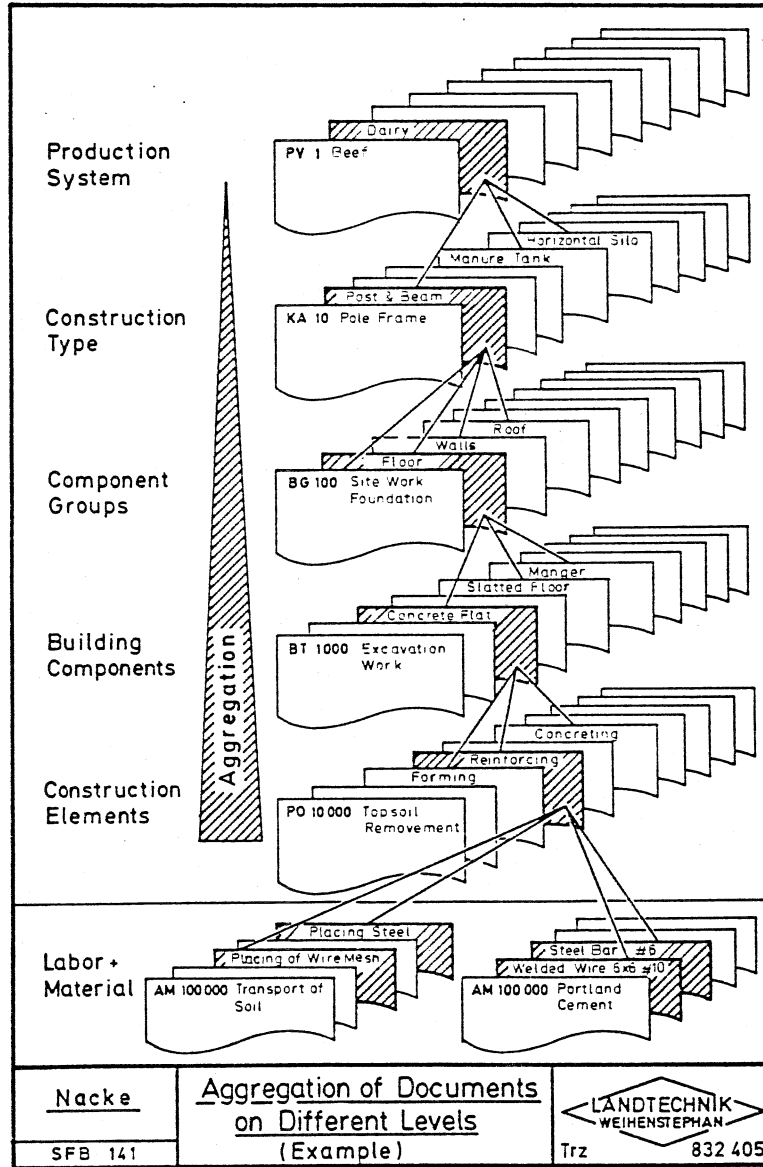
Production System

Dairy

PV 1 Beef

Horizontal Silo

Manure Tank

Post & Beam

Construction Type

KA 10 Pole Frame

Roof

Walls

Floor

Component Groups

BG 100 Site Work Foundation

Manger

Slatted Floor

Concrete Flat

Building Components

BT 1000 Excavation Work

Aggregation

Concreting

Reinforcing

Forming

Construction Elements

PO 10 000 Topsoil Removement

Placing Steel

Placing of Wire Mesh

Labor + Material

AM 100 000 Transport of Soil

Steel Bar #6

Welded Wire 5x6 #10

AM 100 000 Portland Cement

| Nacke | Aggregation of Documents on Different Levels (Example) | LANDTECHNIK WEIHENSTEPHAN |
|---|---|---|
| SFB 141 | | Trz 832 405 |